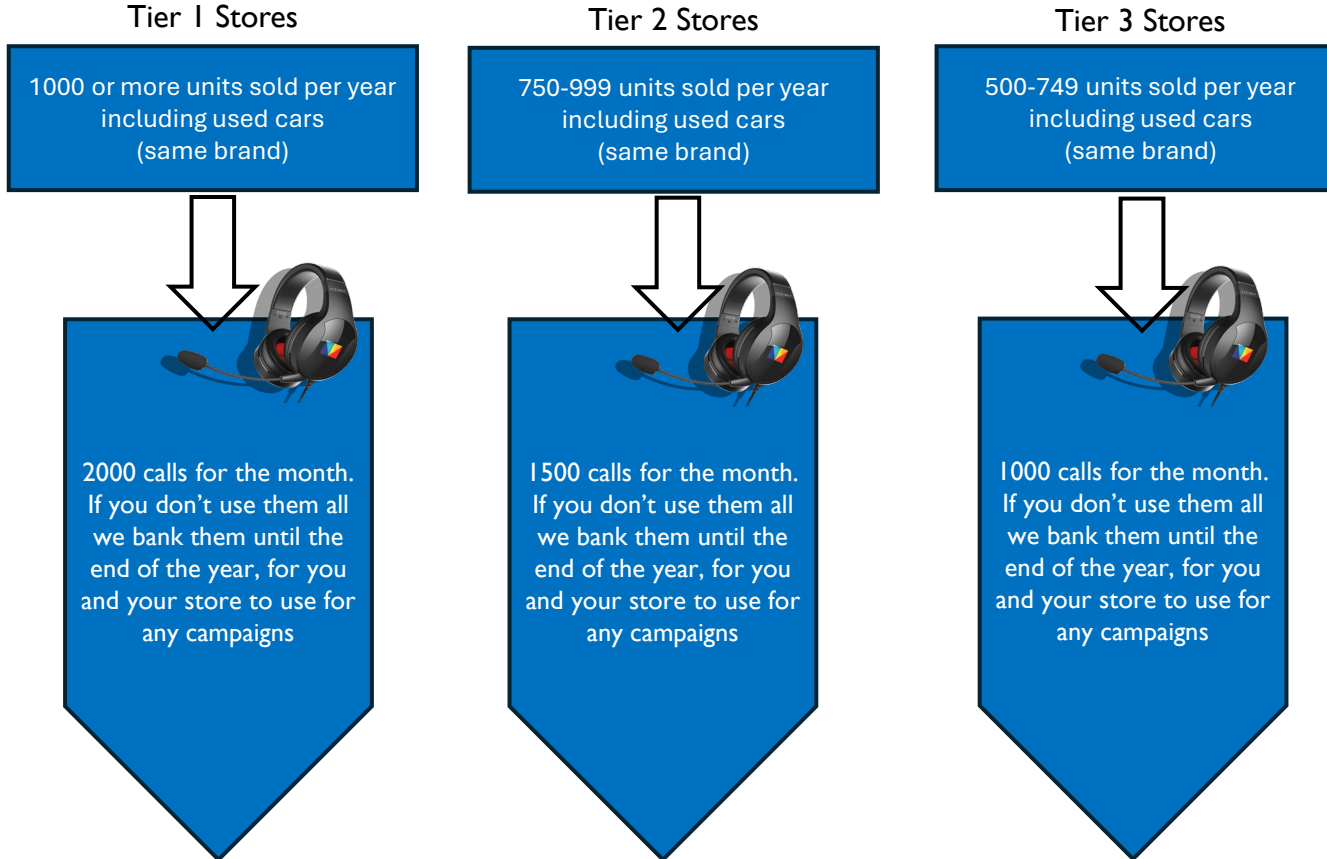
Tier 1 Stores

1000 or more units sold per year including used cars (same brand)

2000 calls for the month. If you don't use them all we bank them until the end of the year, for you and your store to use for any campaigns

Tier 2 Stores

750-999 units sold per year including used cars (same brand)

1500 calls for the month. If you don't use them all we bank them until the end of the year, for you and your store to use for any campaigns

Tier 3 Stores

500-749 units sold per year including used cars (same brand)

1000 calls for the month. If you don't use them all we bank them until the end of the year, for you and your store to use for any campaigns